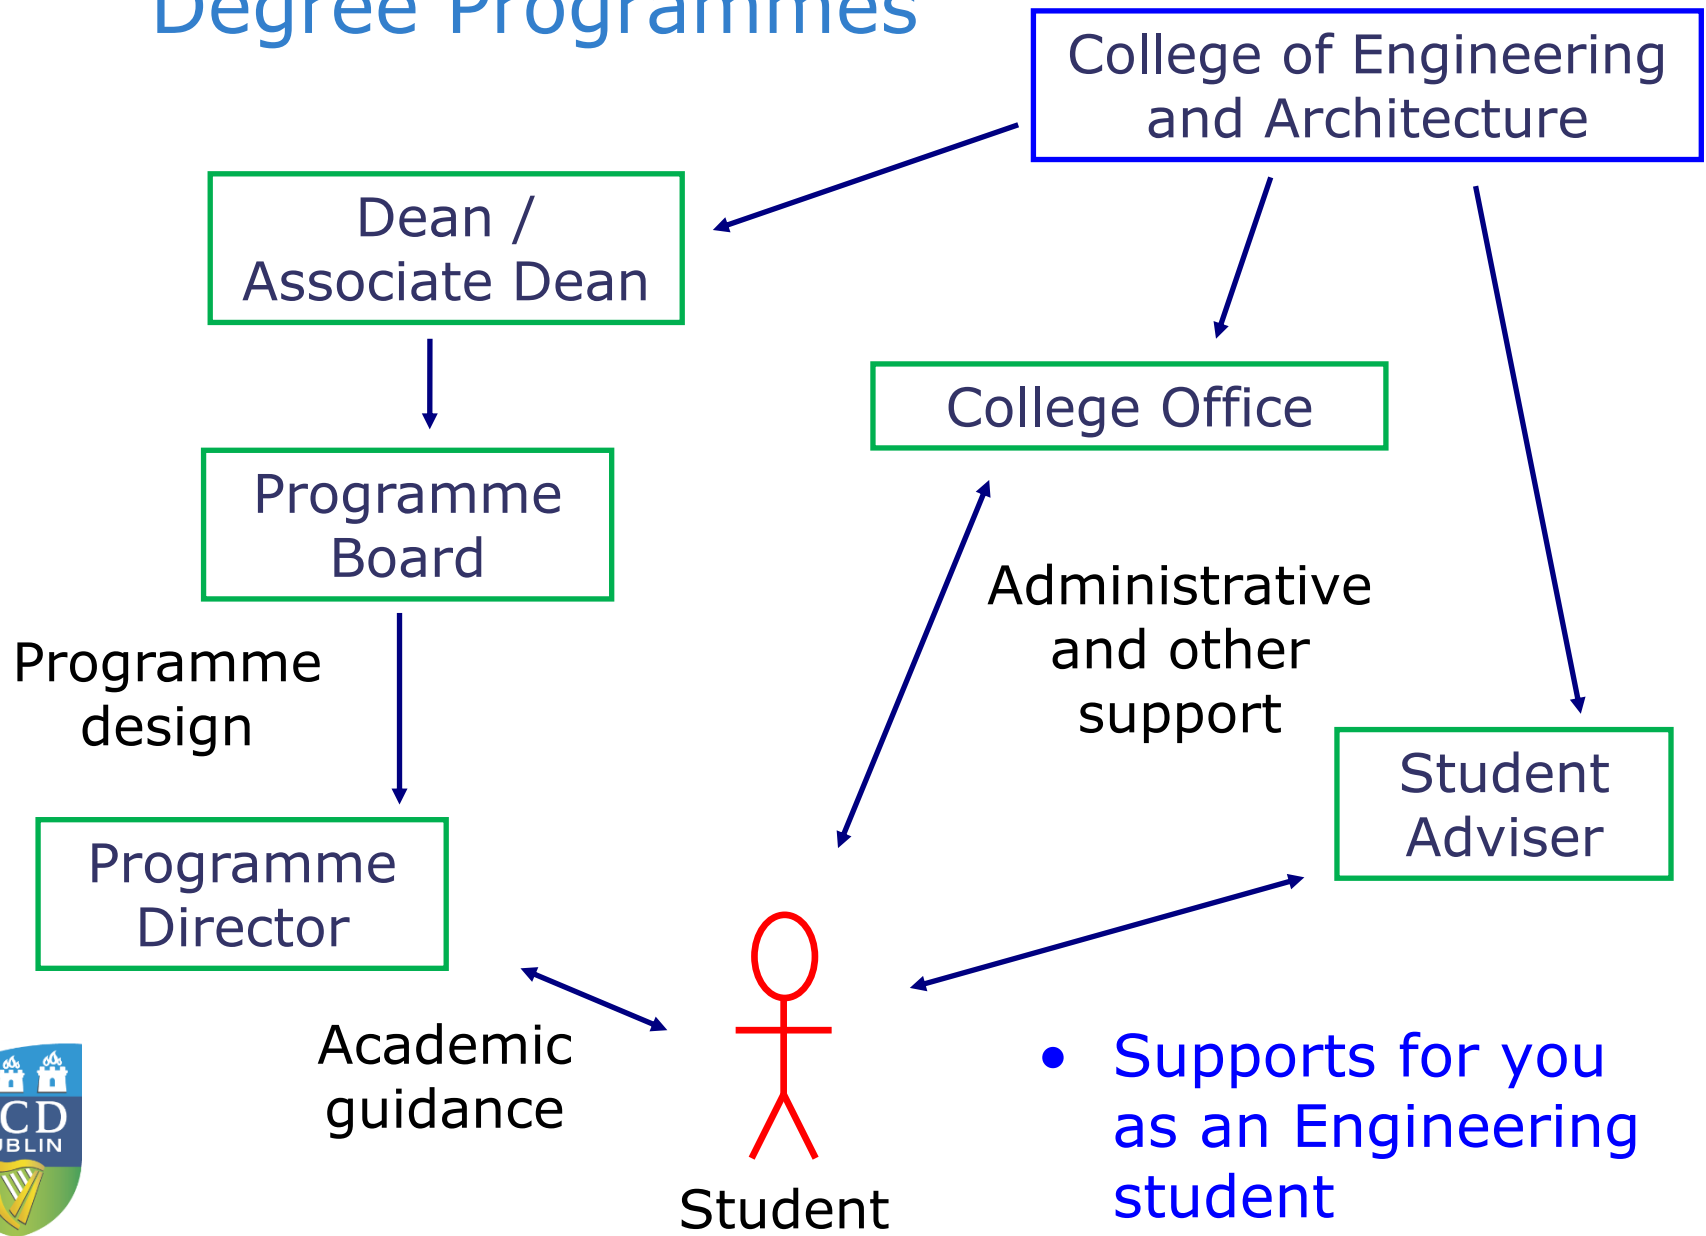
Degree Programmes

College of Engineering and Architecture

Dean / Associate Dean

College Office

Programme Board

Administrative and other support

Programme design

Student Adviser

Programme Director

Academic guidance

CD
BLIN

Student

• Supports for you as an Engineering student